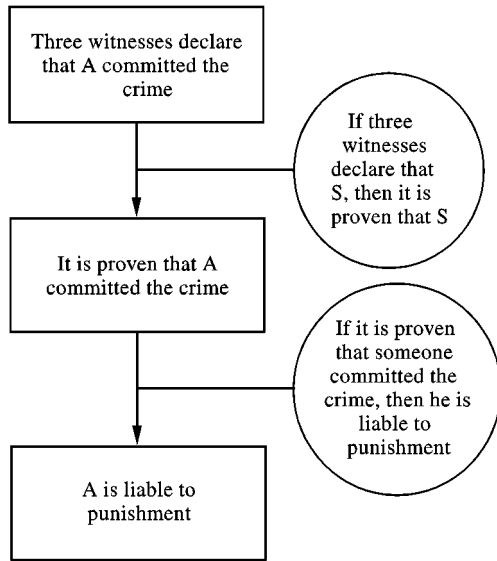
Three witnesses declare that A committed the crime

If three witnesses declare that S, then it is proven that S

It is proven that A committed the crime

If it is proven that someone committed the crime, then he is liable to punishment

A is liable to punishment